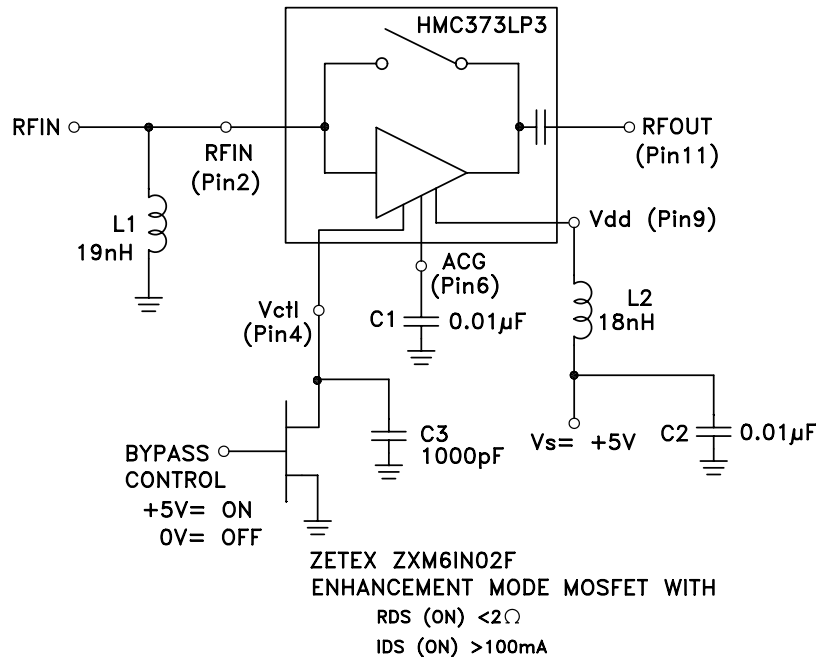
HMC373LP3

RFIN

RFIN (Pin2)

RFOUT (Pin11)

L1 19nH

Vdd (Pin9)

ACG (Pin6)

Vctl (Pin4)

C1 0.01µF

L2 18nH

BYPASS CONTROL +5V= ON 0V= OFF

C3 1000pF

Vs= +5V

C2 0.01µF

ZETEX ZXM6IN02F
ENHANCEMENT MODE MOSFET WITH
RDS (ON) <2Ω
IDS (ON) >100mA